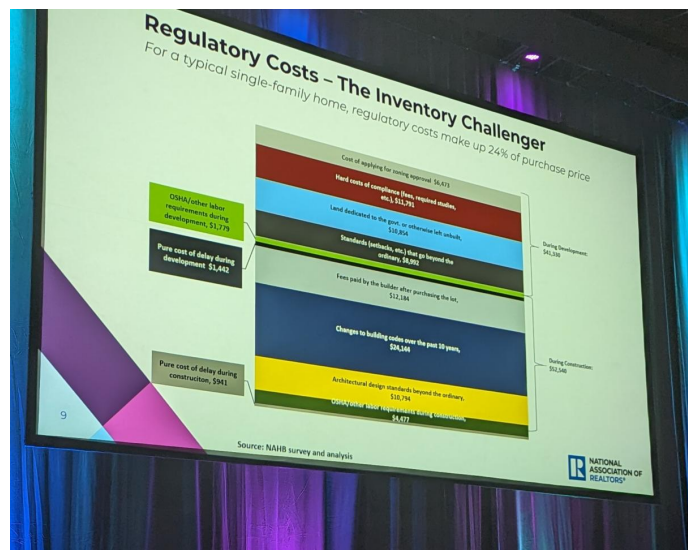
Regulatory Costs – The Inventory Challenger

For a typical single-family home, regulatory costs make up 24% of purchase price

Cost of applying for zoning approval $6,473

Hard costs of compliance (fees, required studies, etc.), $11,791

Land dedicated to the govt. or otherwise left unbuilt, $10,854

Standards (setbacks, etc.) that go beyond the ordinary, $8,992

Fees paid by the builder after purchasing the lot, $12,184

Changes to building codes over the past 10 years, $24,146

Architectural design standards beyond the ordinary, $10,794

OSHA/other labor requirements during construction, $4,477

OSHA/other labor requirements during development, $1,779

Pure cost of delay during development $1,442

Pure cost of delay during construciton, $941

During Development: $41,330

During Construction: $52,540

9

Source: NAHB survey and analysis

NATIONAL ASSOCIATION OF REALTORS®